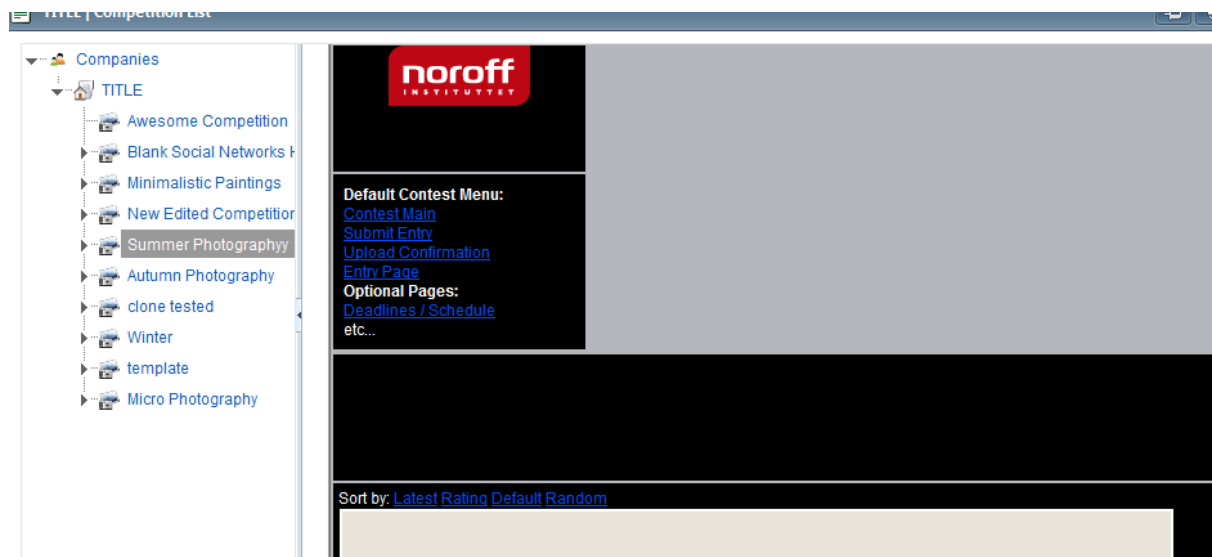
TITLE | Competition List

Companies
TITLE
Awesome Competition
Blank Social Networks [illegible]
Minimalistic Paintings
New Edited Competitior
Summer Photographyy
Autumn Photography
clone tested
Winter
template
Micro Photography

noroff
INSTITUTTET

Default Contest Menu:
Contest Main
Submit Entry
Upload Confirmation
Entry Page
Optional Pages:
Deadlines / Schedule
etc...

Sort by: Latest Rating Default Random